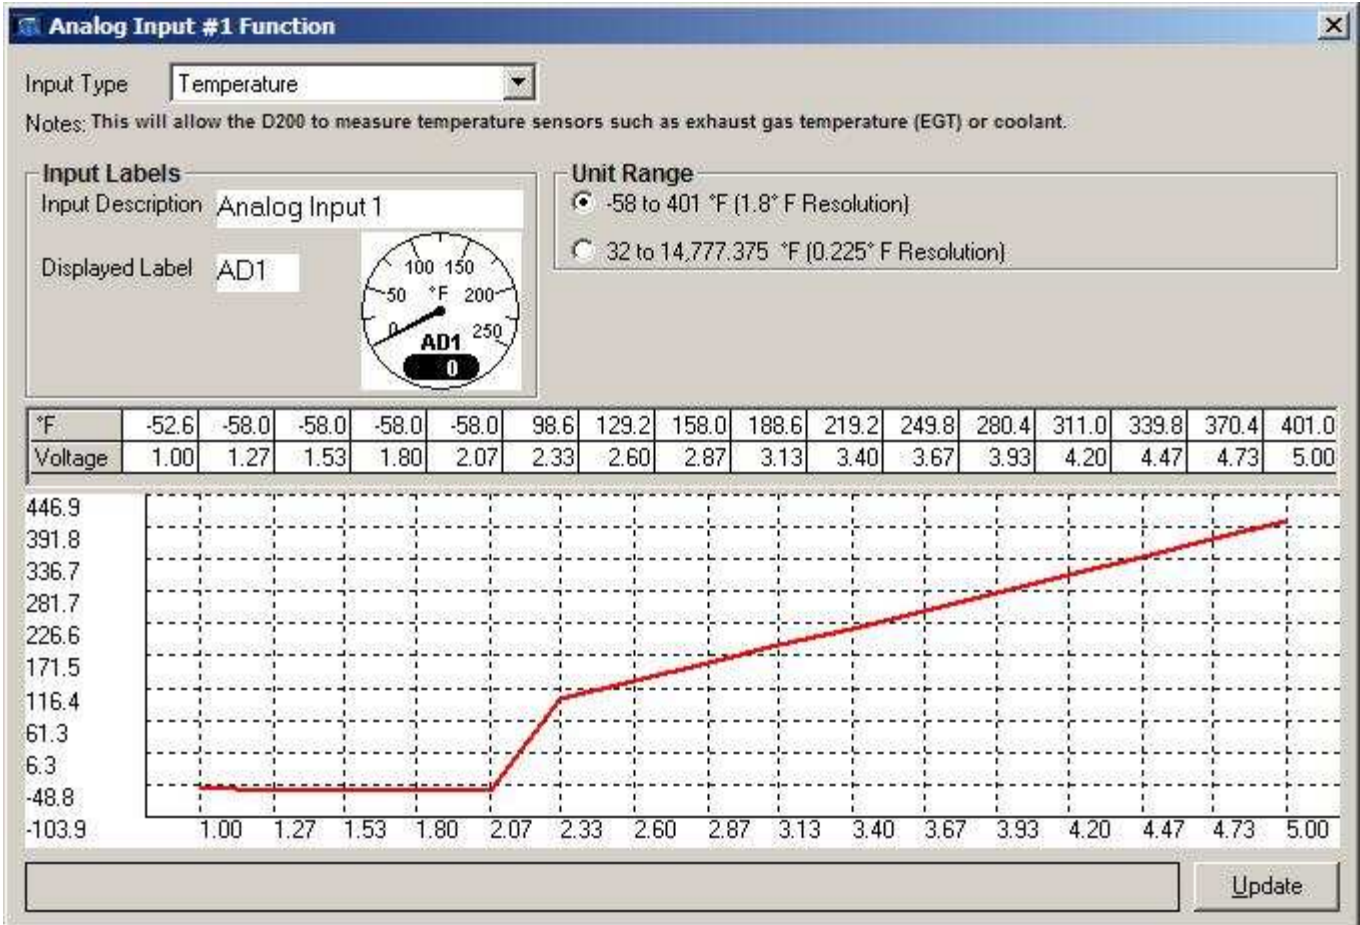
Analog Input #1 Function

Input Type Temperature

Notes: This will allow the D200 to measure temperature sensors such as exhaust gas temperature (EGT) or coolant.

Input Labels

Input Description Analog Input 1

Displayed Label AD1

100 150 50 °F 200 0 250 AD1 0

Unit Range

-58 to 401 °F (1.8° F Resolution)

32 to 14,777.375 °F (0.225° F Resolution)

| °F | -52.6 | -58.0 | -58.0 | -58.0 | -58.0 | 98.6 | 129.2 | 158.0 | 188.6 | 219.2 | 249.8 | 280.4 | 311.0 | 339.8 | 370.4 | 401.0 |
|---|---|---|---|---|---|---|---|---|---|---|---|---|---|---|---|---|
| Voltage | 1.00 | 1.27 | 1.53 | 1.80 | 2.07 | 2.33 | 2.60 | 2.87 | 3.13 | 3.40 | 3.67 | 3.93 | 4.20 | 4.47 | 4.73 | 5.00 |

446.9
391.8
336.7
281.7
226.6
171.5
116.4
61.3
6.3
-48.8
-103.9

1.00 1.27 1.53 1.80 2.07 2.33 2.60 2.87 3.13 3.40 3.67 3.93 4.20 4.47 4.73 5.00

Update